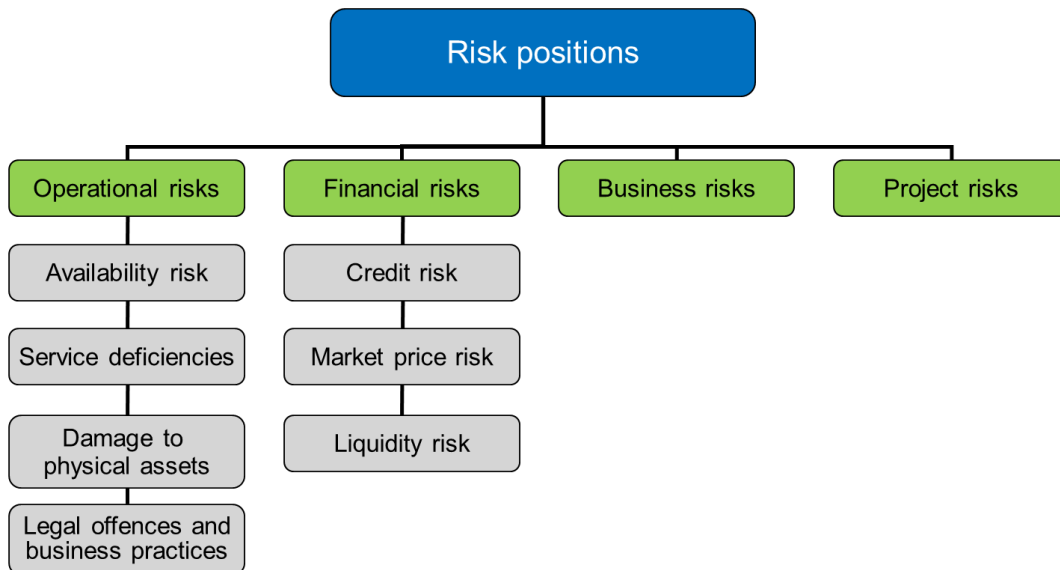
Risk positions

Operational risks

Availability risk

Service deficiencies

Damage to physical assets

Legal offences and business practices

Financial risks

Credit risk

Market price risk

Liquidity risk

Business risks

Project risks